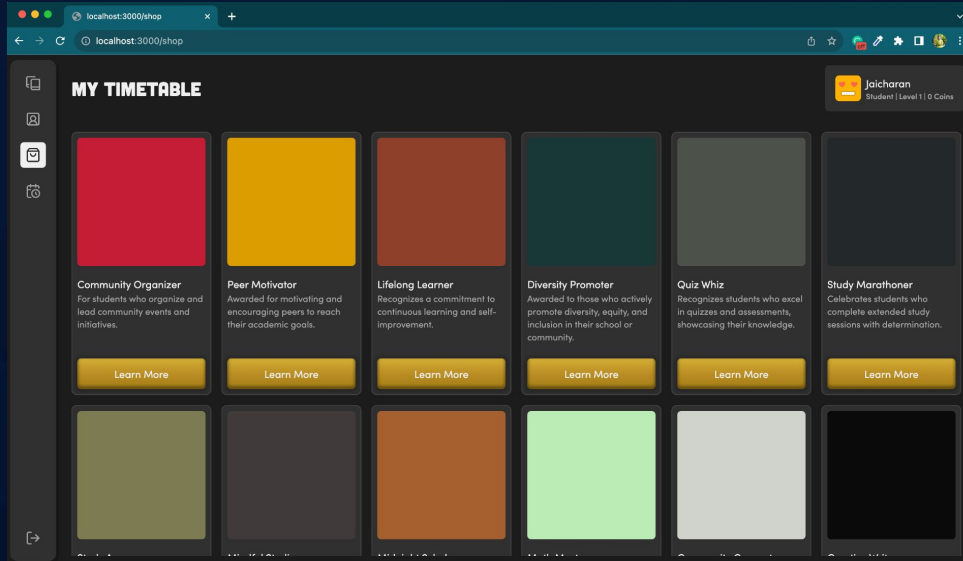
localhost:3000/shop

localhost:3000/shop

MY TIMETABLE

Jaicharan
Student | Level 1 | 0 Coins

Community Organizer
For students who organize and lead community events and initiatives.
Learn More

Peer Motivator
Awarded for motivating and encouraging peers to reach their academic goals.
Learn More

Lifelong Learner
Recognizes a commitment to continuous learning and self-improvement.
Learn More

Diversity Promoter
Awarded to those who actively promote diversity, equity, and inclusion in their school or community.
Learn More

Quiz Whiz
Recognizes students who excel in quizzes and assessments, showcasing their knowledge.
Learn More

Study Marathoner
Celebrates students who complete extended study sessions with determination.
Learn More

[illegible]